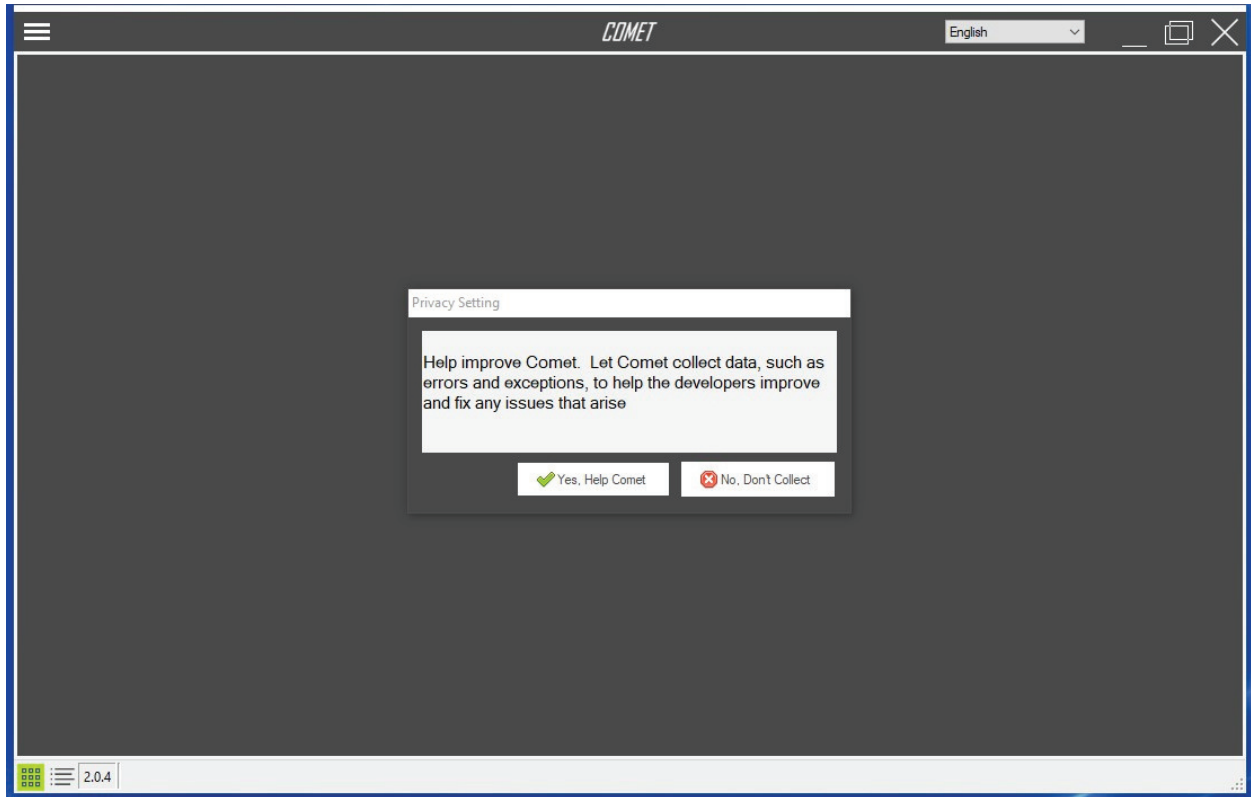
COMET

English

Privacy Setting

Help improve Comet. Let Comet collect data, such as errors and exceptions, to help the developers improve and fix any issues that arise

Yes, Help Comet

No, Don't Collect

2.0.4